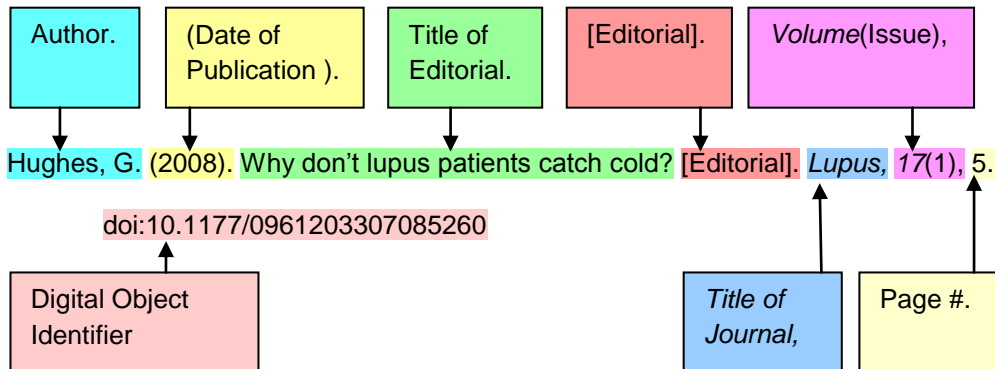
Author.

(Date of Publication ).

Title of Editorial.

[Editorial].

*Volume*(Issue),

Hughes, G. (2008). Why don't lupus patients catch cold? [Editorial]. *Lupus, 17*(1), 5.

doi:10.1177/0961203307085260

Digital Object Identifier

*Title of Journal,*

Page #.